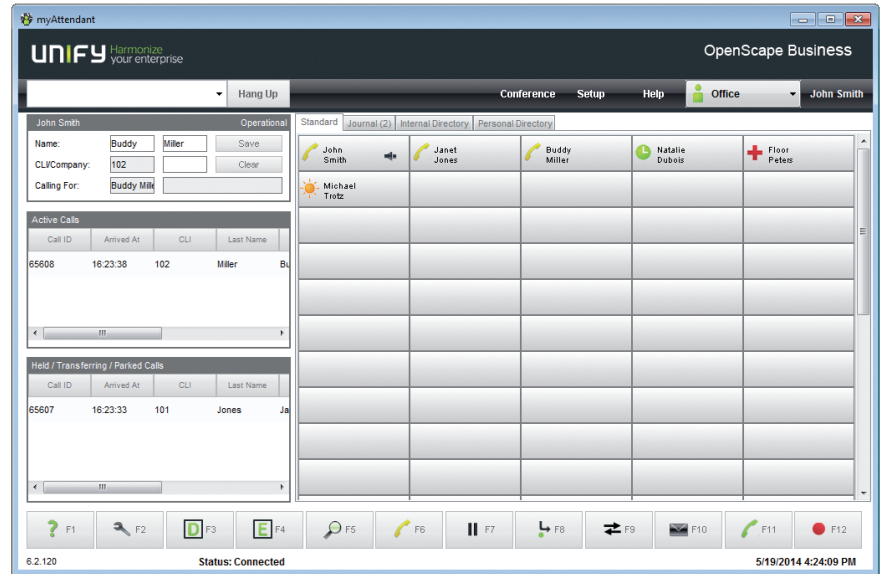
myAttendant

UNIFY Harmonize your enterprise

OpenScape Business

Hang Up

Conference Setup Help Office John Smith

John Smith Operational

Name: Buddy Miller Save

CLI/Company: 102 Clear

Calling For: Buddy Mille

Active Calls

| Call ID | Arrived At | CLI | Last Name | |
|---|---|---|---|---|
| 65608 | 16:23:38 | 102 | Miller | Bu |

Held / Transferring / Parked Calls

| Call ID | Arrived At | CLI | Last Name | |
|---|---|---|---|---|
| 65607 | 16:23:33 | 101 | Jones | Ja |

Standard | Journal (2) | Internal Directory | Personal Directory

John Smith

Janet Jones

Buddy Miller

Natalie Dubois

Floor Peters

Michael Trotz

F1 F2 F3 F4 F5 F6 F7 F8 F9 F10 F11 F12

6.2.120 Status: Connected 5/19/2014 4:24:09 PM